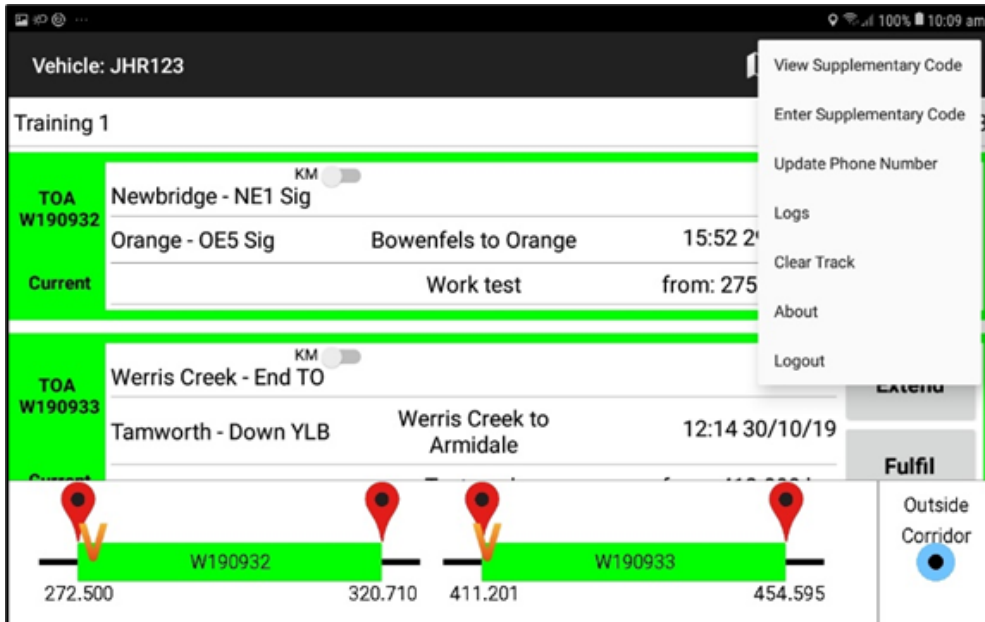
100% 10:09 am

Vehicle: JHR123

View Supplementary Code
Enter Supplementary Code
Update Phone Number
Logs
Clear Track
About
Logout

Training 1

TOA W190932
Current

KM
Newbridge - NE1 Sig
Orange - OE5 Sig
Bowenfels to Orange
15:52 2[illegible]
Work test
from: 275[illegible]

TOA W190933
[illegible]

KM
Werris Creek - End TO
Tamworth - Down YLB
Werris Creek to Armidale
12:14 30/10/19
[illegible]

Extend
Fulfil

W190932
272.500
320.710

W190933
411.201
454.595

Outside Corridor